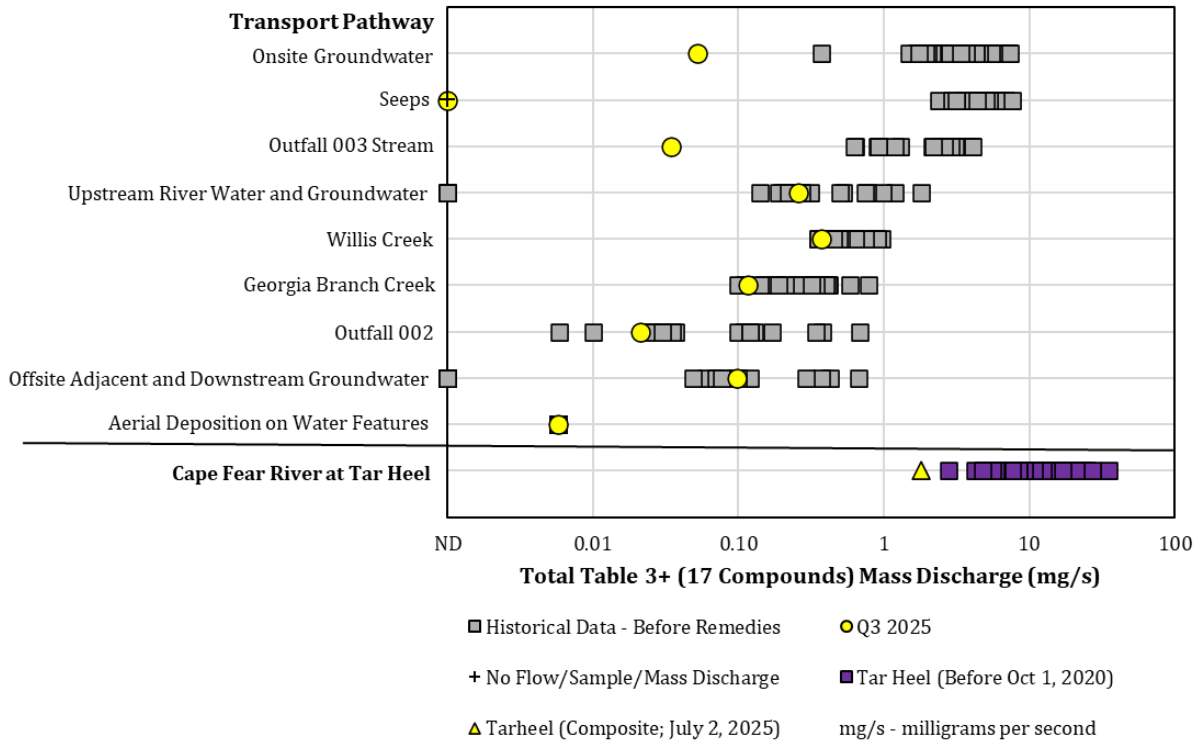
Transport Pathway

Onsite Groundwater

Seeps

Outfall 003 Stream

Upstream River Water and Groundwater

Willis Creek

Georgia Branch Creek

Outfall 002

Offsite Adjacent and Downstream Groundwater

Aerial Deposition on Water Features

Cape Fear River at Tar Heel

ND 0.01 0.10 1 10 100

Total Table 3+ (17 Compounds) Mass Discharge (mg/s)

Historical Data - Before Remedies

Q3 2025

+ No Flow/Sample/Mass Discharge

Tar Heel (Before Oct 1, 2020)

Tarheel (Composite; July 2, 2025)

mg/s - milligrams per second